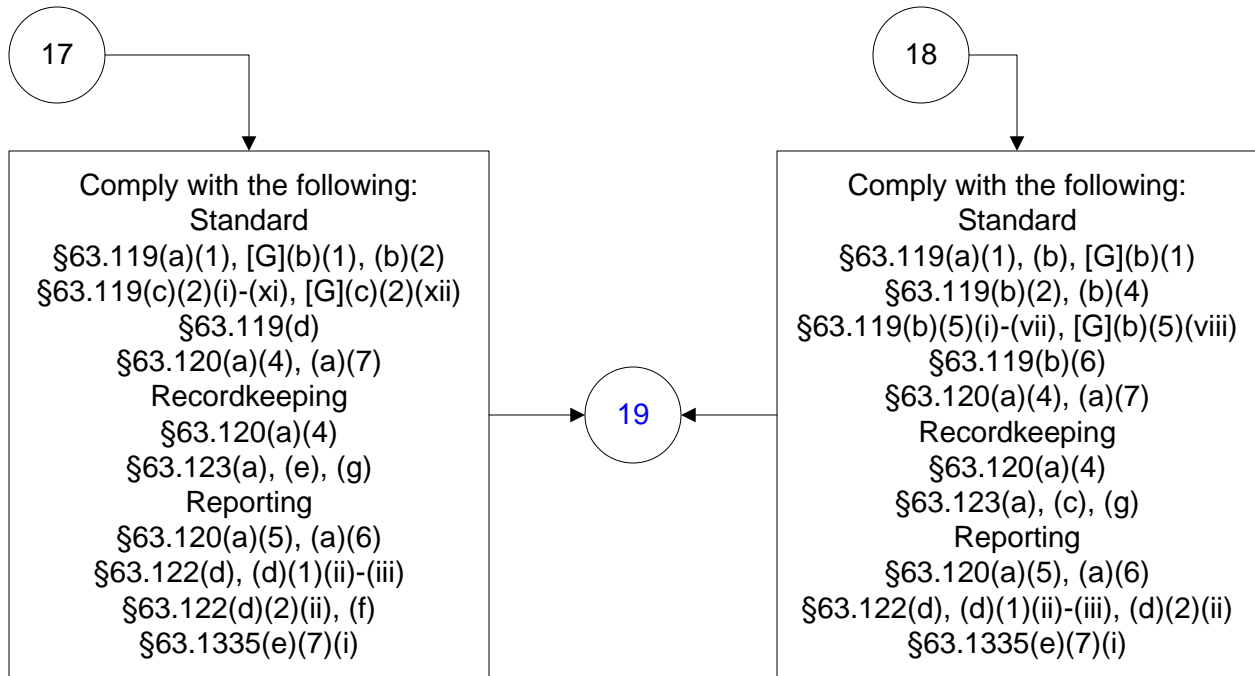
17

Comply with the following:
Standard
§63.119(a)(1), [G](b)(1), (b)(2)
§63.119(c)(2)(i)-(xi), [G](c)(2)(xii)
§63.119(d)
§63.120(a)(4), (a)(7)
Recordkeeping
§63.120(a)(4)
§63.123(a), (e), (g)
Reporting
§63.120(a)(5), (a)(6)
§63.122(d), (d)(1)(ii)-(iii)
§63.122(d)(2)(ii), (f)
§63.1335(e)(7)(i)

19

18

Comply with the following:
Standard
§63.119(a)(1), (b), [G](b)(1)
§63.119(b)(2), (b)(4)
§63.119(b)(5)(i)-(vii), [G](b)(5)(viii)
§63.119(b)(6)
§63.120(a)(4), (a)(7)
Recordkeeping
§63.120(a)(4)
§63.123(a), (c), (g)
Reporting
§63.120(a)(5), (a)(6)
§63.122(d), (d)(1)(ii)-(iii), (d)(2)(ii)
§63.1335(e)(7)(i)